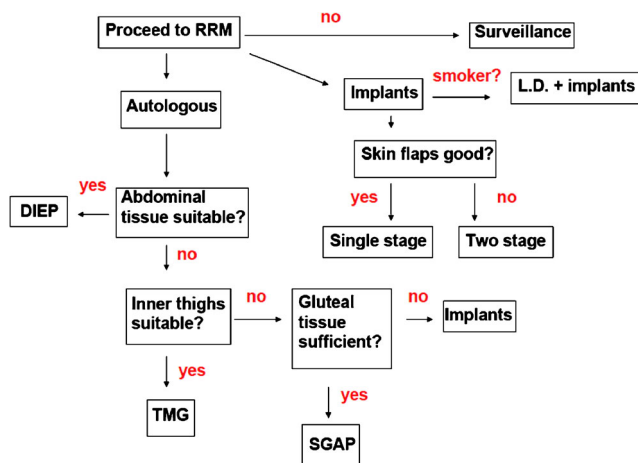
Proceed to RRM
no
Surveillance
Autologous
Implants
smoker?
L.D. + implants
Skin flaps good?
yes
no
Single stage
Two stage
yes
DIEP
Abdominal tissue suitable?
no
Inner thighs suitable?
no
Gluteal tissue sufficient?
no
Implants
yes
TMG
yes
SGAP